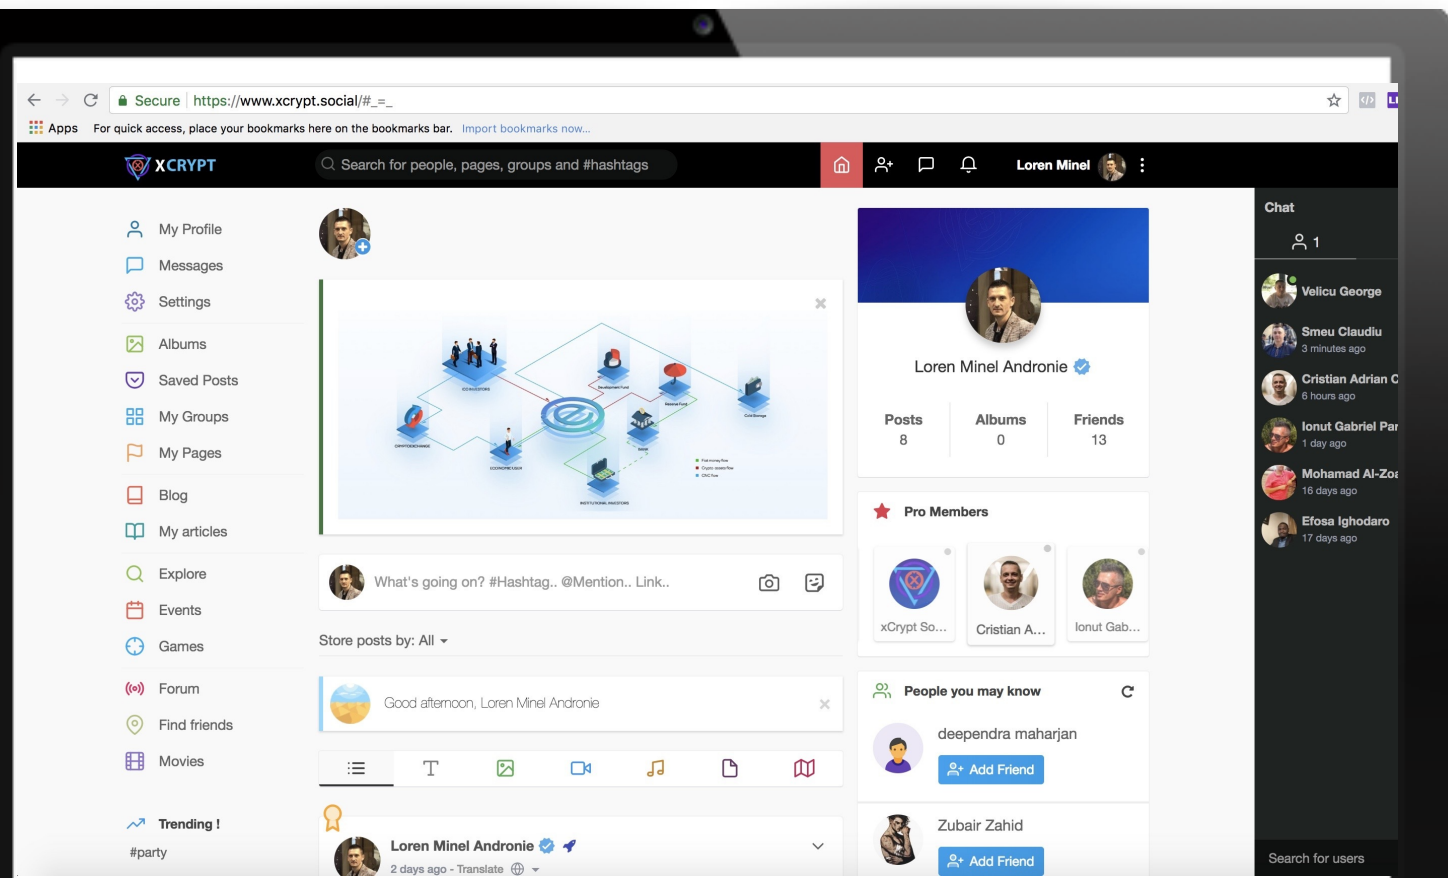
Secure https://www.xcrypt.social/#_=_

Apps For quick access, place your bookmarks here on the bookmarks bar. Import bookmarks now...

XCRYPT

Search for people, pages, groups and #hashtags

Loren Minel

My Profile
Messages
Settings
Albums
Saved Posts
My Groups
My Pages
Blog
My articles
Explore
Events
Games
Forum
Find friends
Movies

Trending !
#party

What's going on? #Hashtag.. @Mention.. Link..

Store posts by: All

Good afternoon, Loren Minel Andronie

Loren Minel Andronie
2 days ago - Translate

Loren Minel Andronie

| Posts | Albums | Friends |
|---|---|---|
| 8 | 0 | 13 |

Pro Members

xCrypt So... Cristian A... Ionut Gab...

People you may know

deependra maharjan
Add Friend

Zubair Zahid
Add Friend

Chat

1

Velicu George
Smeu Claudiu
3 minutes ago
Cristian Adrian C
6 hours ago
Ionut Gabriel Par
1 day ago
Mohamad Al-Zoa
16 days ago
Efosa Ighodaro
17 days ago

Search for users